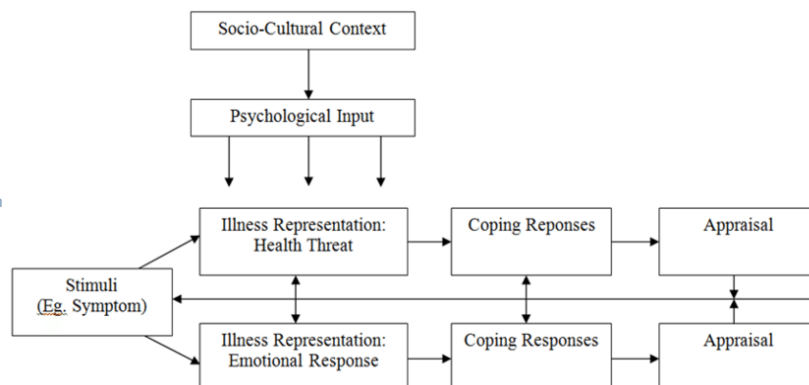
Socio-Cultural Context

Psychological Input

Illness Representation: Health Threat

Coping Reponses

Appraisal

Stimuli (Eg. Symptom)

Illness Representation: Emotional Response

Coping Responses

Appraisal